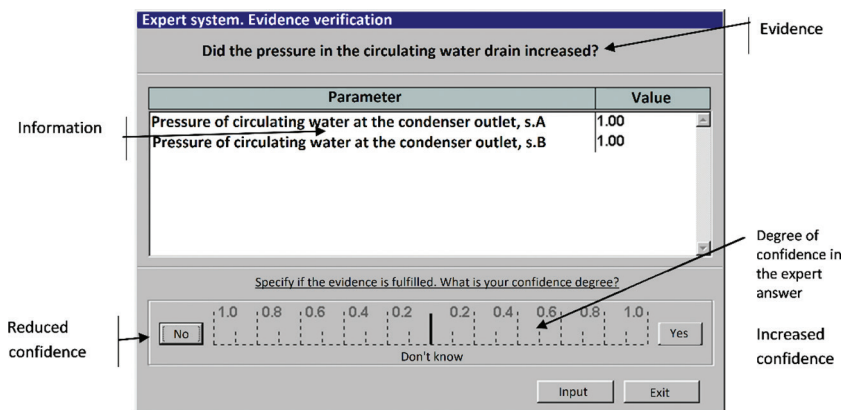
Expert system. Evidence verification

Did the pressure in the circulating water drain increased?

Evidence

| Parameter | Value |
|---|---|
| Pressure of circulating water at the condenser outlet, s.A | 1.00 |
| Pressure of circulating water at the condenser outlet, s.B | 1.00 |

Information

Specify if the evidence is fulfilled. What is your confidence degree?

Degree of confidence in the expert answer

Reduced confidence

No

1.0 0.8 0.6 0.4 0.2 0.2 0.4 0.6 0.8 1.0

Don't know

Yes

Increased confidence

Input

Exit